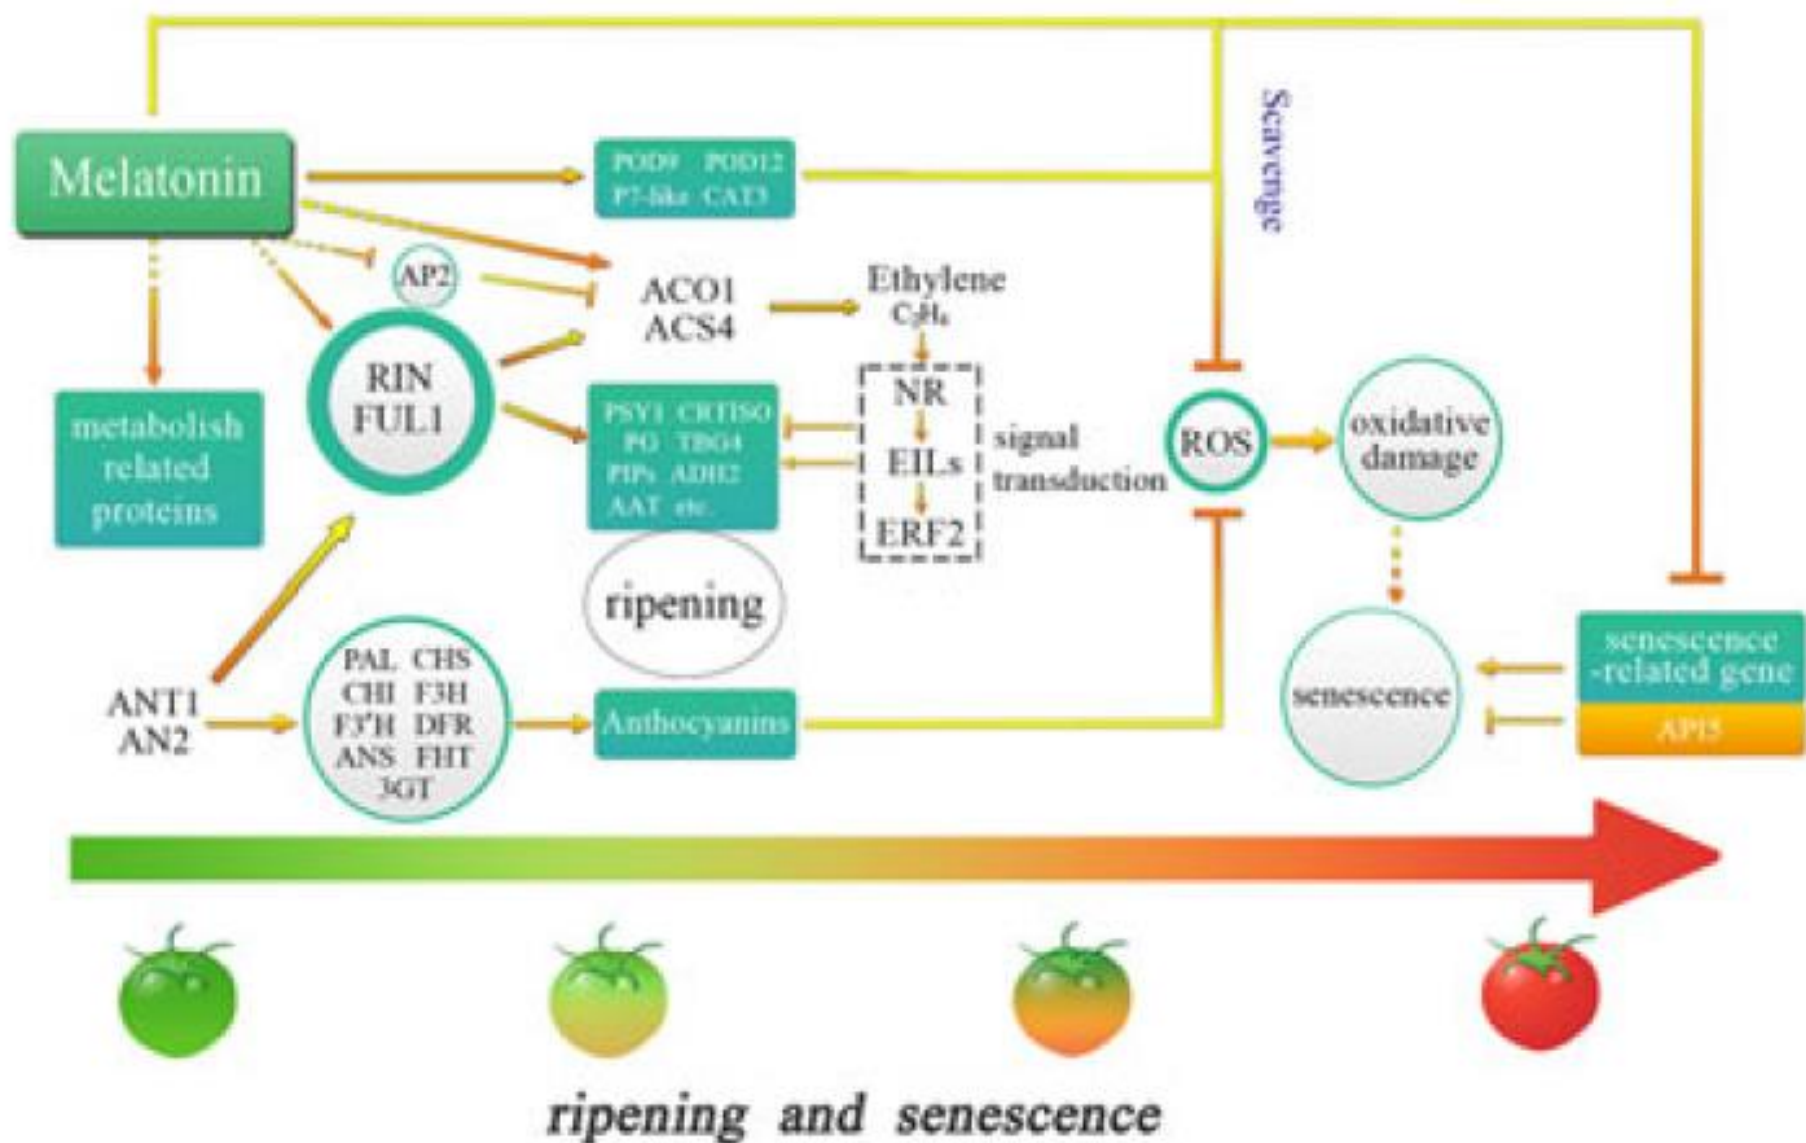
Melatonin

POD9 POD12
P7-like CAT3

Scavenge

AP2

ACO1
ACS4

Ethylene
$C_2H_4$

metabolish related proteins

RIN
FUL1

PSY1 CRTISO
PG TBG4
PIPs ADH2
AAT etc.

NR
EILs
ERF2

signal transduction

ROS

oxidative damage

ripening

ANT1
AN2

PAL CHS
CHI F3H
F3'H DFR
ANS FHT
3GT

Anthocyanins

senescence

senescence -related gene

API5

ripening and senescence